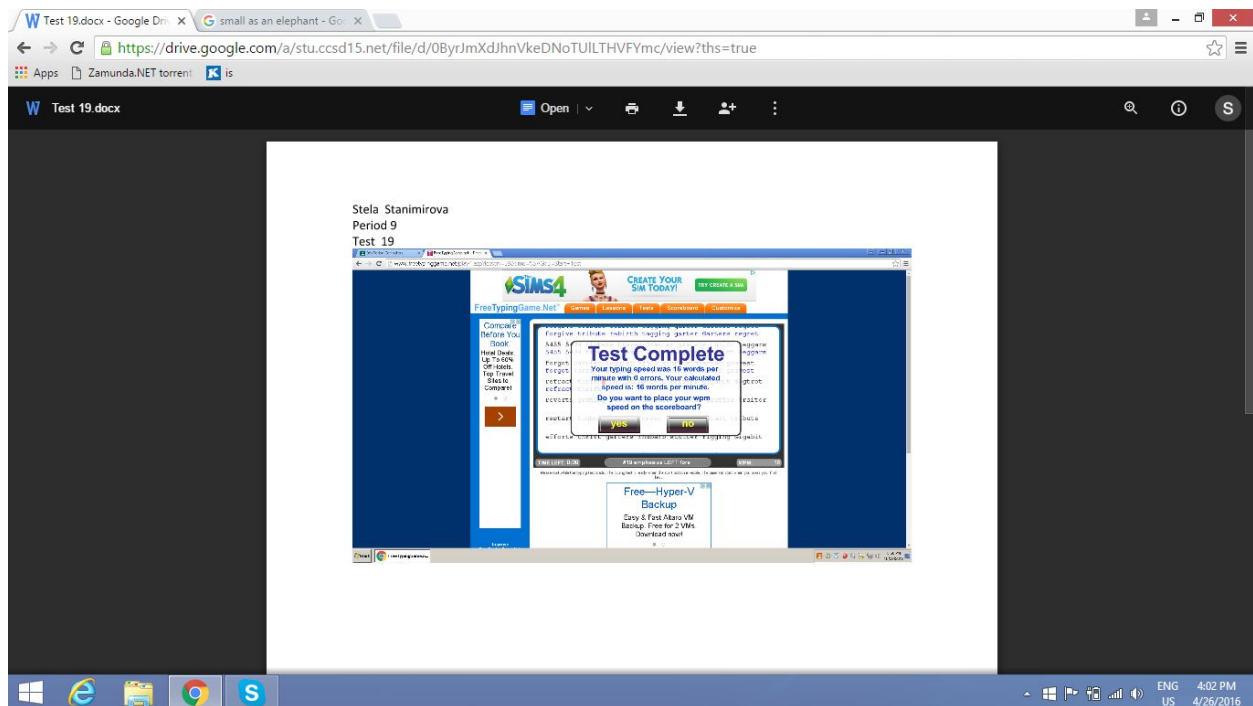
Test 19.docx - Google Dri ×
small as an elephant - Goo ×
https://drive.google.com/a/stu.ccsd15.net/file/d/0ByrJmXdJhnVkeDNoTUlLTHVFYmc/view?ths=true
Apps
Zamunda.NET torrent
is
Test 19.docx
Open
S

Stela Stanimirova
Period 9
Test 19

SIMS4
CREATE YOUR SIM TODAY!
TRY CREATE A SIM
FreeTypingGame.Net
Games
Lessons
Tests
Scoreboard
Customize

Compare Before You Book
Hotel Deals Up To 60% Off Hotels. Top Travel Sites to Compare!

forgive tribute twelfth tagging garter darters regret

Test Complete
Your typing speed was 16 words per minute with 0 errors. Your calculated speed is: 16 words per minute.
Do you want to place your wpm speed on the scoreboard?
yes
no

TIME LEFT: 0:00
WPM
16

Free—Hyper-V Backup
Easy & Fast Altaro VM Backup. Free for 2 VMs Download now!

ENG
US
4:02 PM
4/26/2016